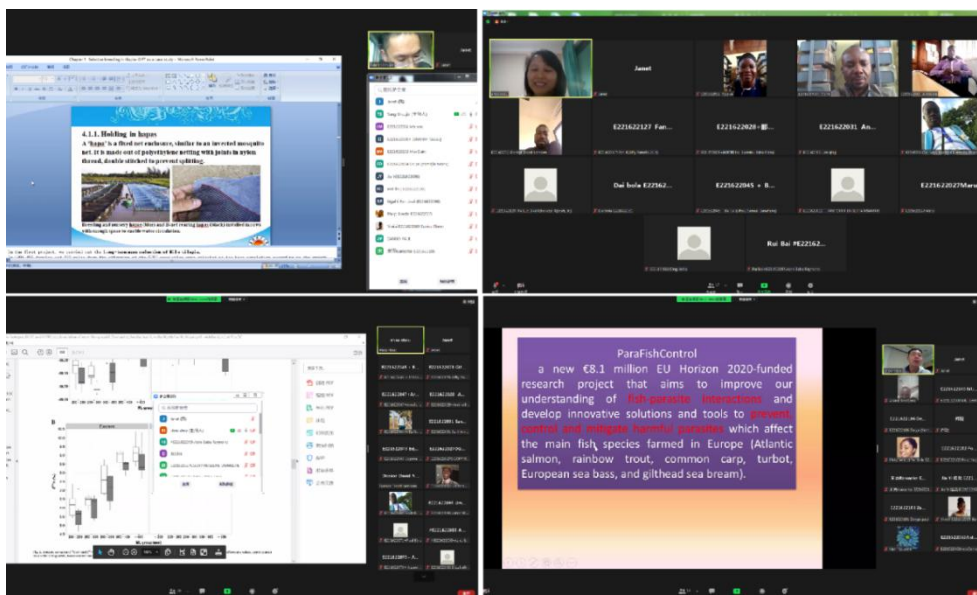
4.1.1. Holding in hapas

A "hapa" is a fixed net enclosure, similar to an inverted mosquito net. It is made out of polyethylene netting with joints in nylon thread, double stitched to prevent splitting.

Janet

E221622127 Fan...

E221622028 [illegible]

E221622031 An...

Dai bola E22162...

E225622045 + B...

E221622027Maru...

Rui Bai #E22162...

ParaFishControl

a new €8.1 million EU Horizon 2020-funded research project that aims to improve our understanding of fish-parasite interactions and develop innovative solutions and tools to prevent, control and mitigate harmful parasites which affect the main fish species farmed in Europe (Atlantic salmon, rainbow trout, common carp, turbot, European sea bass, and gilthead sea bream).